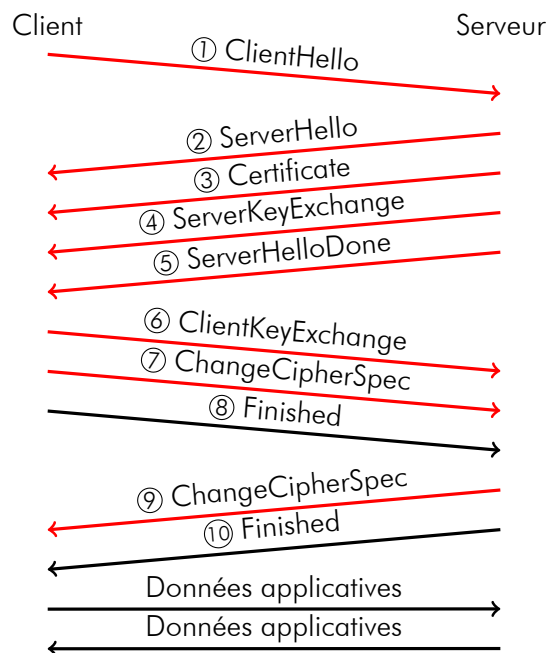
Client

Serveur

① ClientHello

② ServerHello

③ Certificate

④ ServerKeyExchange

⑤ ServerHelloDone

⑥ ClientKeyExchange

⑦ ChangeCipherSpec

⑧ Finished

⑨ ChangeCipherSpec

⑩ Finished

Données applicatives

Données applicatives